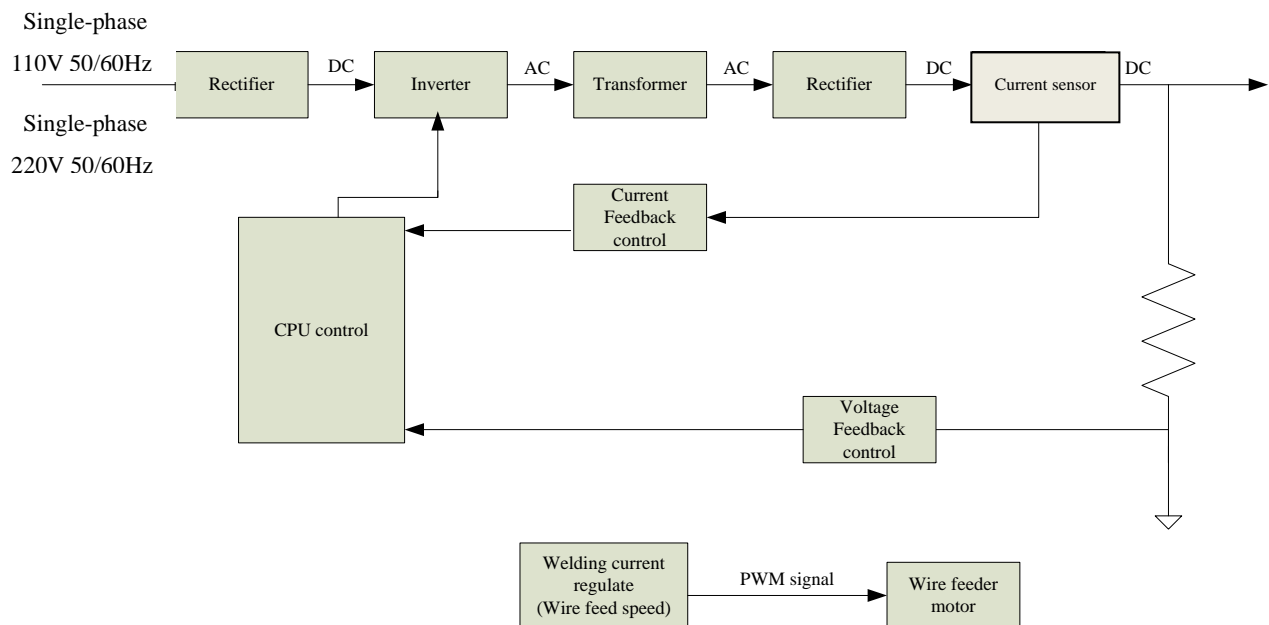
Single-phase

110V 50/60Hz

Single-phase

220V 50/60Hz

Rectifier

DC

Inverter

AC

Transformer

AC

Rectifier

DC

Current sensor

DC

Current Feedback control

CPU control

Voltage Feedback control

Welding current regulate (Wire feed speed)

PWM signal

Wire feeder motor